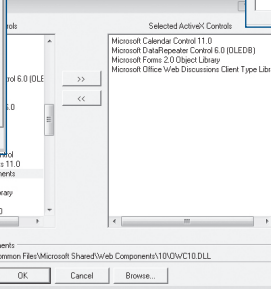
ntrols

ol 6.0 (OLE

trol
s 11.0
mponents

rary

0

Selected ActiveX Controls

Microsoft Calendar Control 11.0
Microsoft DataRepeater Control 6.0 (OLEDB)
Microsoft Forms 2.0 Object Library
Microsoft Office Web Discussions Client Type Libra

>>

<<

ments
ommon Files\Microsoft Shared\Web Components\10\OWC10.DLL

OK

Cancel

Browse...